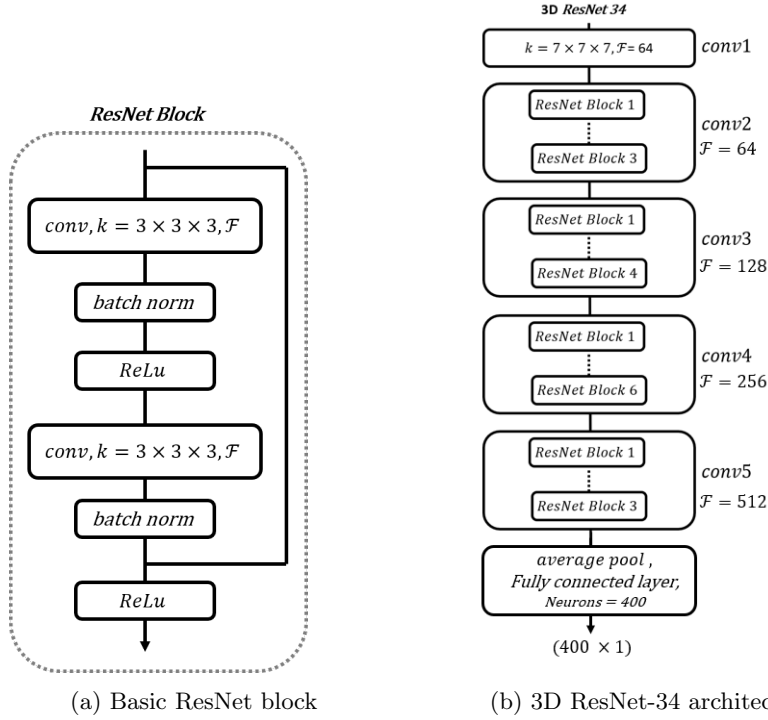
ResNet Block

$conv, k = 3 \times 3 \times 3, \mathcal{F}$

$batch\ norm$

$ReLu$

$conv, k = 3 \times 3 \times 3, \mathcal{F}$

$batch\ norm$

$ReLu$

3D ResNet 34

$k = 7 \times 7 \times 7, \mathcal{F} = 64$

$conv1$

ResNet Block 1

ResNet Block 3

$conv2$
$\mathcal{F} = 64$

ResNet Block 1

ResNet Block 4

$conv3$
$\mathcal{F} = 128$

ResNet Block 1

ResNet Block 6

$conv4$
$\mathcal{F} = 256$

ResNet Block 1

ResNet Block 3

$conv5$
$\mathcal{F} = 512$

average pool ,
Fully connected layer,
Neurons = 400

$(400 \times 1)$

(a) Basic ResNet block

(b) 3D ResNet-34 architec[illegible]